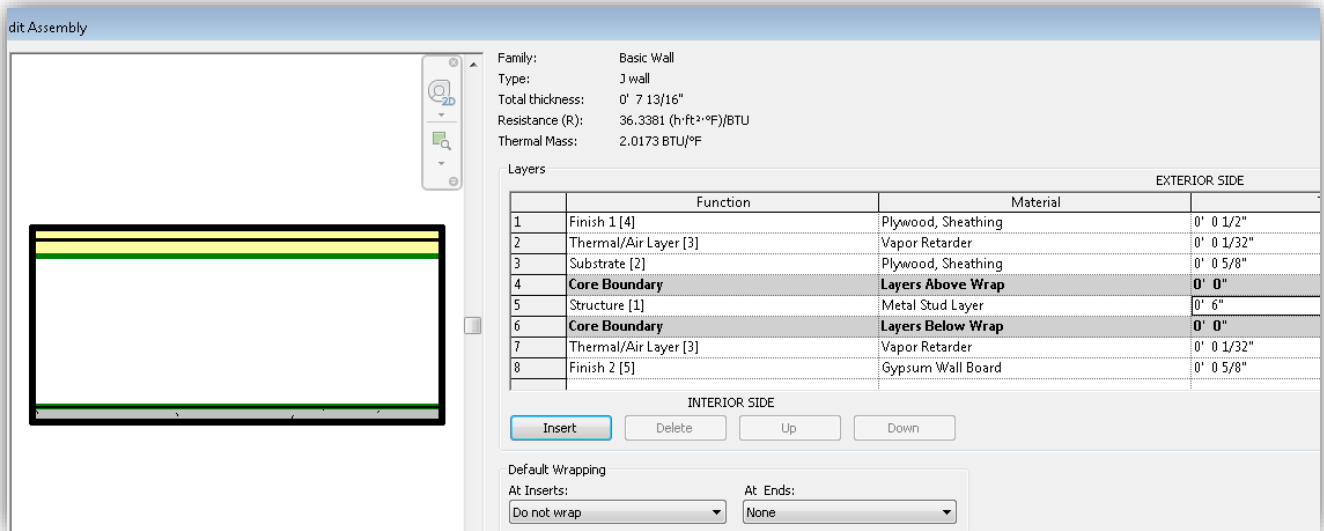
dit Assembly

Family: Basic Wall
Type: J wall
Total thickness: 0' 7 13/16"
Resistance (R): 36.3381 (h·ft²·°F)/BTU
Thermal Mass: 2.0173 BTU/°F

Layers

EXTERIOR SIDE

| | Function | Material | |
|---|---|---|---|
| 1 | Finish 1 [4] | Plywood, Sheathing | 0' 0 1/2" |
| 2 | Thermal/Air Layer [3] | Vapor Retarder | 0' 0 1/32" |
| 3 | Substrate [2] | Plywood, Sheathing | 0' 0 5/8" |
| 4 | **Core Boundary** | **Layers Above Wrap** | **0' 0"** |
| 5 | Structure [1] | Metal Stud Layer | 0' 6" |
| 6 | **Core Boundary** | **Layers Below Wrap** | **0' 0"** |
| 7 | Thermal/Air Layer [3] | Vapor Retarder | 0' 0 1/32" |
| 8 | Finish 2 [5] | Gypsum Wall Board | 0' 0 5/8" |

INTERIOR SIDE

Insert Delete Up Down

Default Wrapping
At Inserts: Do not wrap
At Ends: None